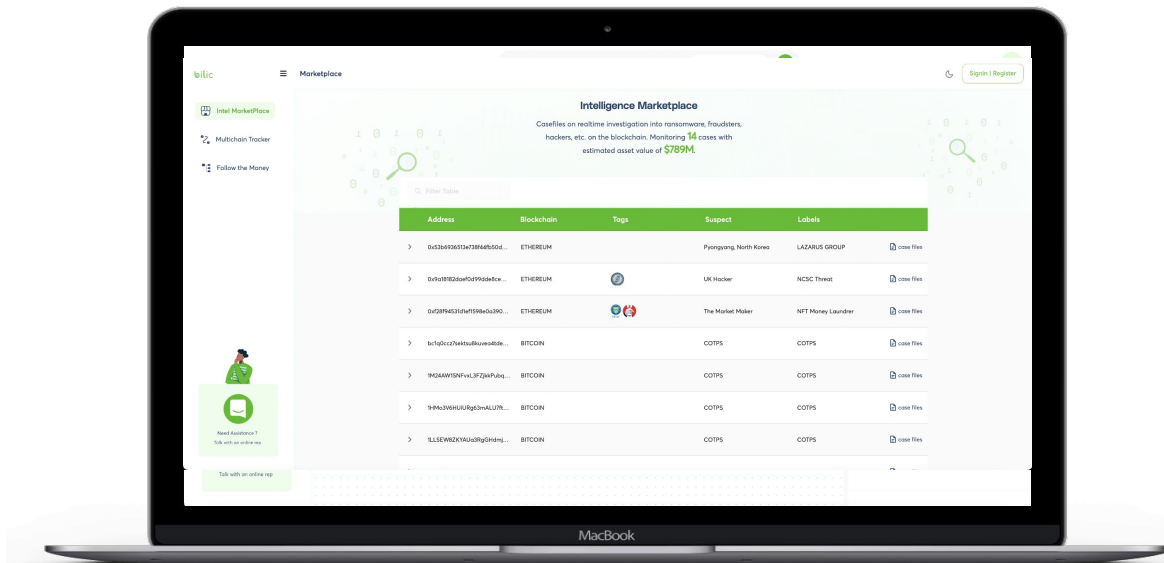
bilic

Marketplace

Signin | Register

Intel MarketPlace

Multichain Tracker

Follow the Money

Intelligence Marketplace

Casefiles on realtime investigation into ransomware, fraudsters, hackers, etc. on the blockchain. Monitoring 14 cases with estimated asset value of $789M.

Filter Table

| | Address | Blockchain | Tags | Suspect | Labels | |
|---|---|---|---|---|---|---|
| > | 0x53b6936513e738f68fb50d... | ETHEREUM | | Pyongyang, North Korea | LAZARUS GROUP | case files |
| > | 0x9a18182daef0d99dde8ce... | ETHEREUM | | UK Hacker | NCSC Threat | case files |
| > | 0xf28f94531d1ef1598e0a390... | ETHEREUM | | The Market Maker | NFT Money Laundrer | case files |
| > | bc1q0ccz7sektsu8kuveo4tde... | BITCOIN | | COTPS | COTPS | case files |
| > | 1M24AW1SNFvxL3FZjkkPubq... | BITCOIN | | COTPS | COTPS | case files |
| > | 1HMc3V6HUIURg63mALU7ft... | BITCOIN | | COTPS | COTPS | case files |
| > | 1LLSEW8ZKYAUa3RgGHdmj... | BITCOIN | | COTPS | COTPS | case files |

Need Assistance ?
Talk with an online rep

Talk with an online rep

MacBook